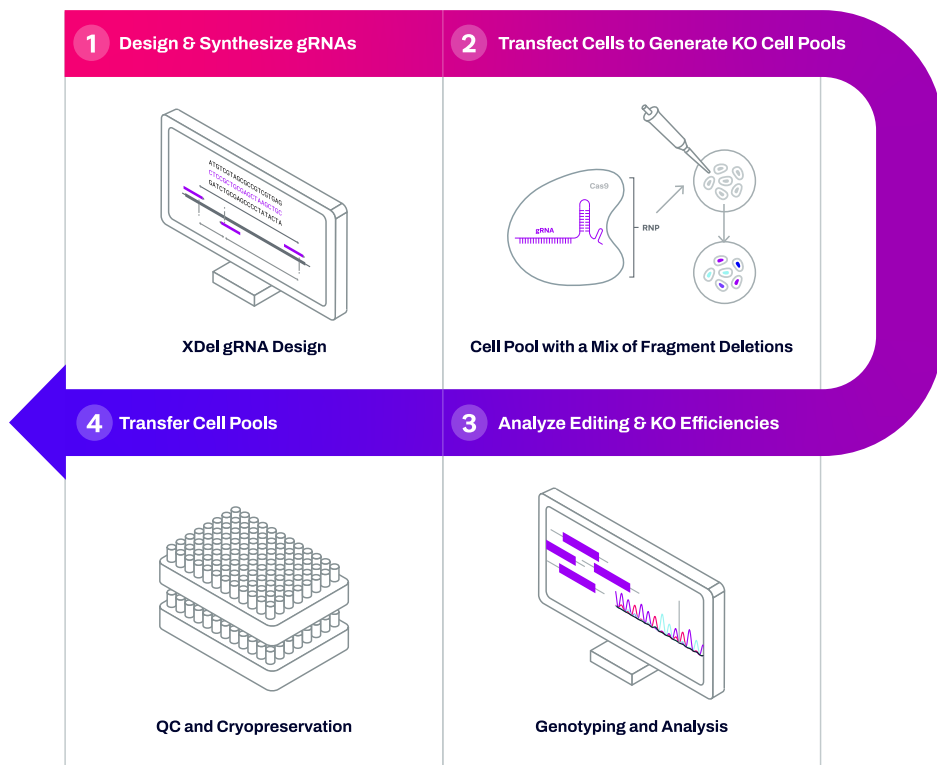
1 Design & Synthesize gRNAs

ATGTCGTAGCGCGGTCGTGAG
CTGCGCTGCGAGCTAAGCTGC
GATCTGCGAGCCCTATACTA

XDel gRNA Design

2 Transfect Cells to Generate KO Cell Pools

Cas9

gRNA

RNP

Cell Pool with a Mix of Fragment Deletions

4 Transfer Cell Pools

QC and Cryopreservation

3 Analyze Editing & KO Efficiencies

Genotyping and Analysis